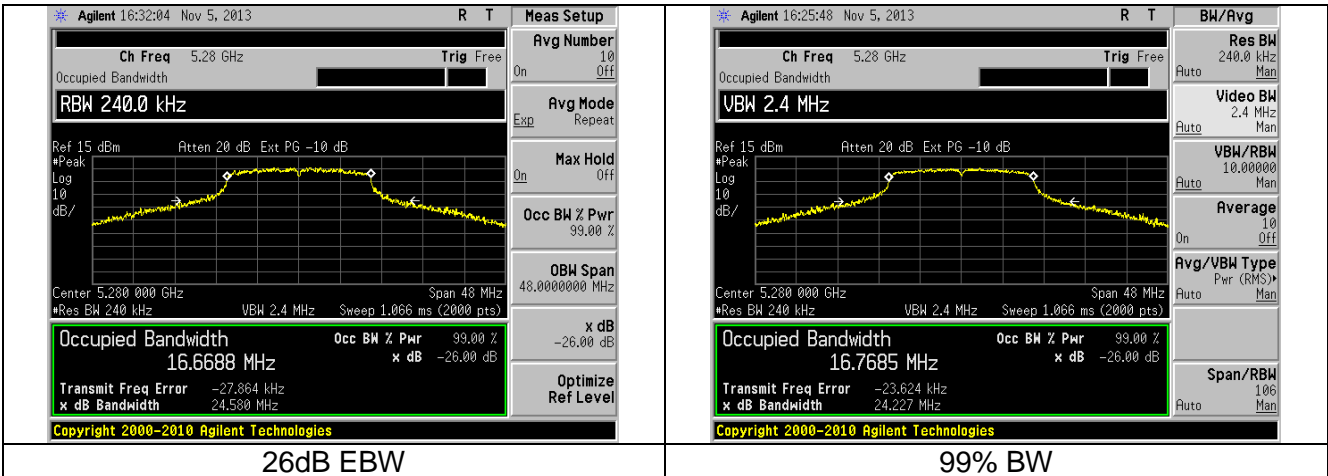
Agilent 16:32:04 Nov 5, 2013 R T

Meas Setup

Ch Freq 5.28 GHz Trig Free

Occupied Bandwidth

RBW 240.0 kHz

Ref 15 dBm Atten 20 dB Ext PG -10 dB

#Peak

Log

10

dB/

Center 5.280 000 GHz Span 48 MHz

#Res BW 240 kHz VBW 2.4 MHz Sweep 1.066 ms (2000 pts)

Occupied Bandwidth

16.6688 MHz

Occ BW % Pwr 99.00 %

x dB -26.00 dB

Transmit Freq Error -27.864 kHz

x dB Bandwidth 24.580 MHz

Avg Number 10 On Off

Avg Mode Exp Repeat

Max Hold On Off

Occ BW % Pwr 99.00 %

OBW Span 48.0000000 MHz

x dB -26.00 dB

Optimize Ref Level

Copyright 2000-2010 Agilent Technologies

26dB EBW

Agilent 16:25:48 Nov 5, 2013 R T

BW/Avg

Ch Freq 5.28 GHz Trig Free

Occupied Bandwidth

VBW 2.4 MHz

Ref 15 dBm Atten 20 dB Ext PG -10 dB

#Peak

Log

10

dB/

Center 5.280 000 GHz Span 48 MHz

#Res BW 240 kHz VBW 2.4 MHz Sweep 1.066 ms (2000 pts)

Occupied Bandwidth

16.7685 MHz

Occ BW % Pwr 99.00 %

x dB -26.00 dB

Transmit Freq Error -23.624 kHz

x dB Bandwidth 24.227 MHz

Res BW 240.0 kHz Auto Man

Video BW 2.4 MHz Auto Man

VBW/RBW 10.00000 Auto Man

Average 10 On Off

Avg/VBW Type Pwr (RMS) Auto Man

Span/RBW 106 Auto Man

Copyright 2000-2010 Agilent Technologies

99% BW